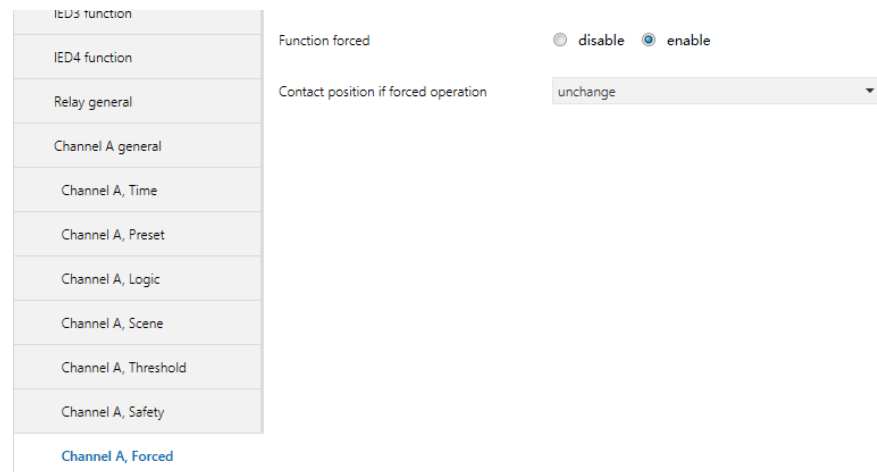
IED3 function

IED4 function

Relay general

Channel A general

Channel A, Time

Channel A, Preset

Channel A, Logic

Channel A, Scene

Channel A, Threshold

Channel A, Safety

Channel A, Forced

Function forced

disable enable

Contact position if forced operation

unchange